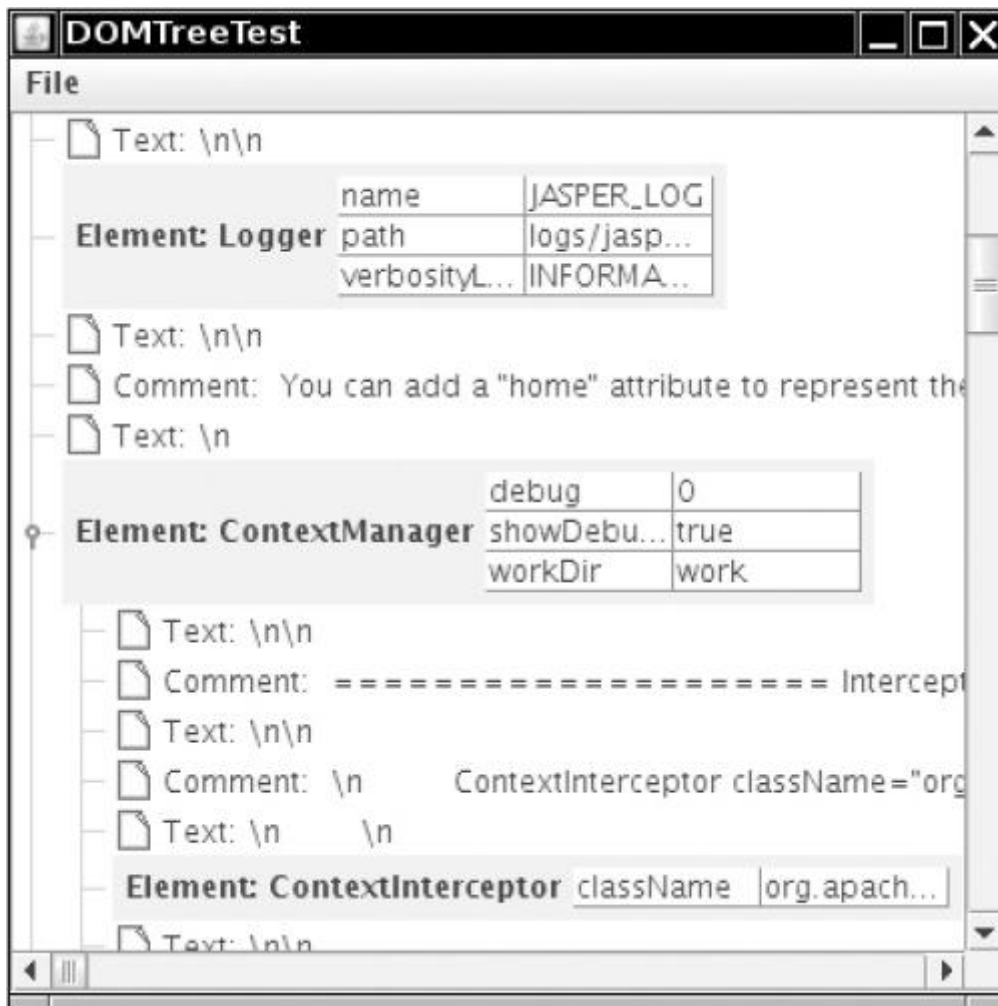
DOMTreeTest

File

Text: \n\n

Element: Logger

| name | JASPER_LOG |
|---|---|
| path | logs/jasp... |
| verbosityL... | INFORMA... |

Text: \n\n

Comment: You can add a "home" attribute to represent the

Text: \n

Element: ContextManager

| debug | 0 |
|---|---|
| showDebu... | true |
| workDir | work |

Text: \n\n

Comment: ==================== Intercept

Text: \n\n

Comment: \n ContextInterceptor className="org

Text: \n \n

Element: ContextInterceptor

| className | org.apach... |
|---|---|

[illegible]